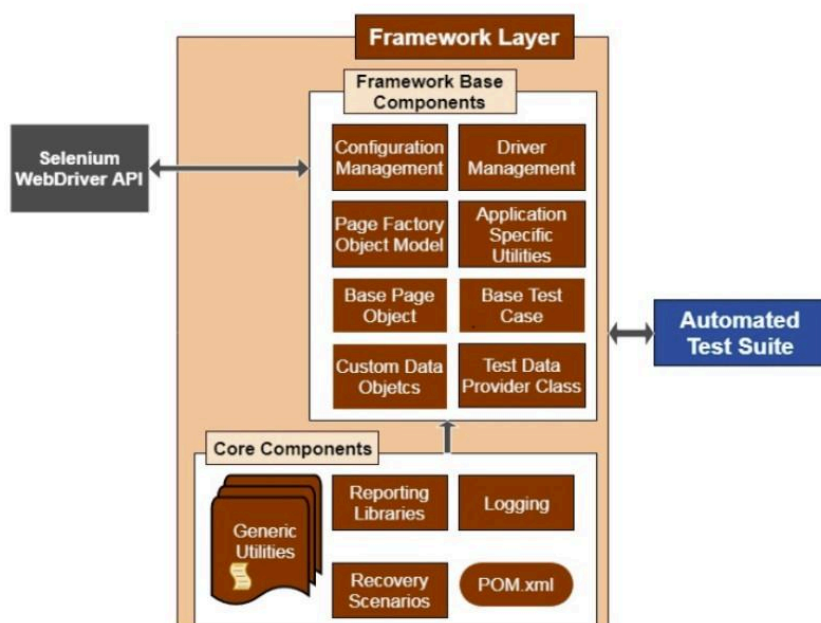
Framework Layer

Selenium WebDriver API

Framework Base Components

Configuration Management

Driver Management

Page Factory Object Model

Application Specific Utilities

Base Page Object

Base Test Case

Custom Data Objetcs

Test Data Provider Class

Automated Test Suite

Core Components

Generic Utilities

Reporting Libraries

Logging

Recovery Scenarios

POM.xml